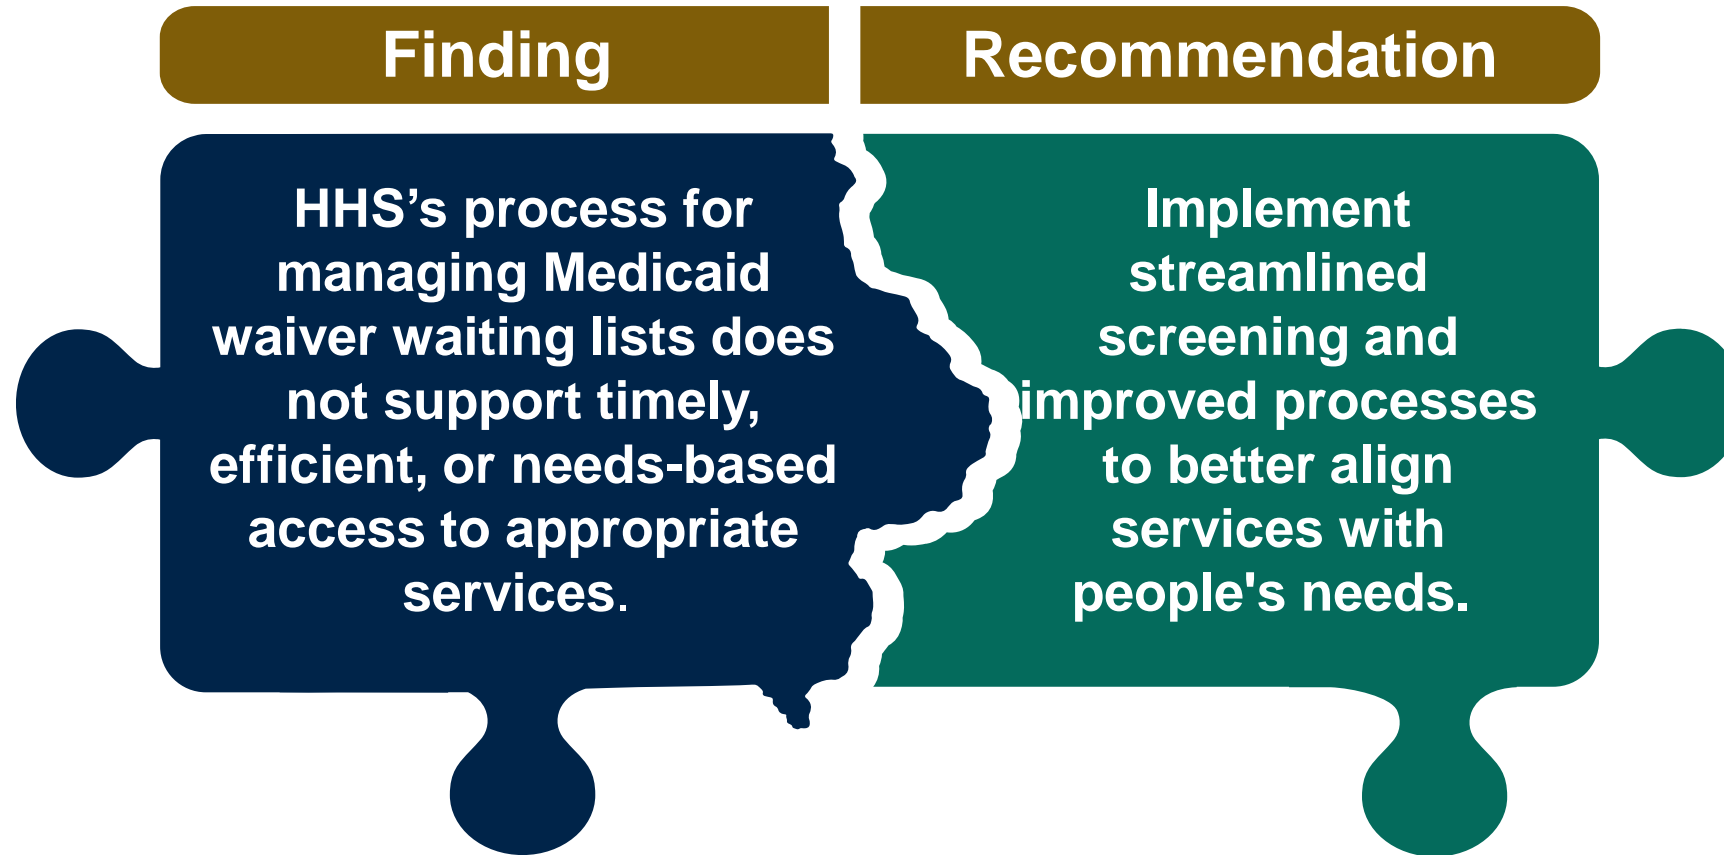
Finding

Recommendation

HHS’s process for managing Medicaid waiver waiting lists does not support timely, efficient, or needs-based access to appropriate services.

Implement streamlined screening and improved processes to better align services with people's needs.